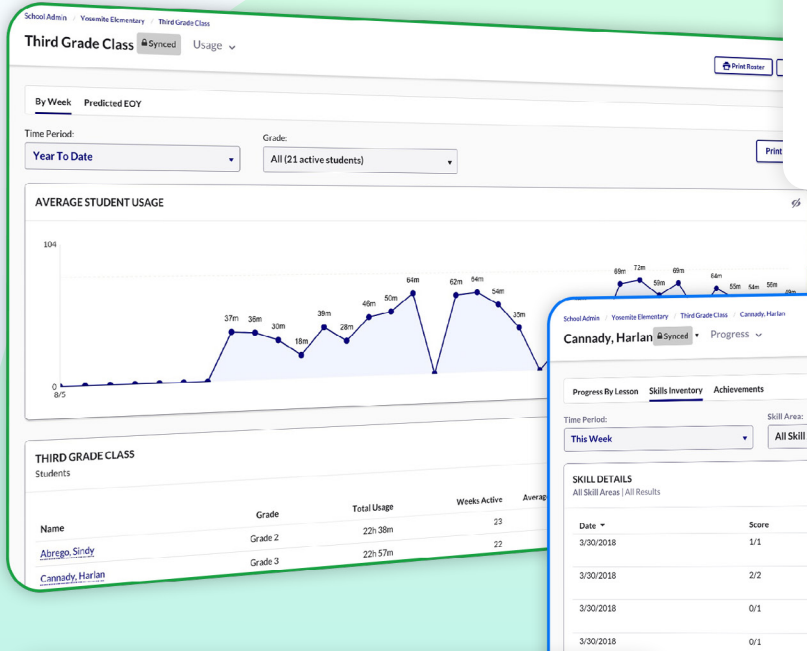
School Admin / Yosemite Elementary / Third Grade Class

Third Grade Class Synced Usage

Print Roster

By Week Predicted EOY

Time Period:
Year To Date

Grade:
All (21 active students)

Print

AVERAGE STUDENT USAGE

104

0
8/5

37m 36m 30m 18m 39m 28m 46m 50m 64m 62m 64m 54m 35m 69m 72m 59m 69m 64m 55m 54m 56m 49m

THIRD GRADE CLASS
Students

| Name | Grade | Total Usage | Weeks Active | Averag |
|---|---|---|---|---|
| Abrego, Sindy | Grade 2 | 22h 38m | 23 | |
| Cannady, Harlan | Grade 3 | 22h 57m | 22 | |

School Admin / Yosemite Elementary / Third Grade Class / Cannady, Harlan

Cannady, Harlan Synced Progress

Progress By Lesson Skills Inventory Achievements

Time Period:
This Week

Skill Area:
All Skill

SKILL DETAILS
All Skill Areas | All Results

| Date | Score |
|---|---|
| 3/30/2018 | 1/1 |
| 3/30/2018 | 2/2 |
| 3/30/2018 | 0/1 |
| 3/30/2018 | 0/1 |